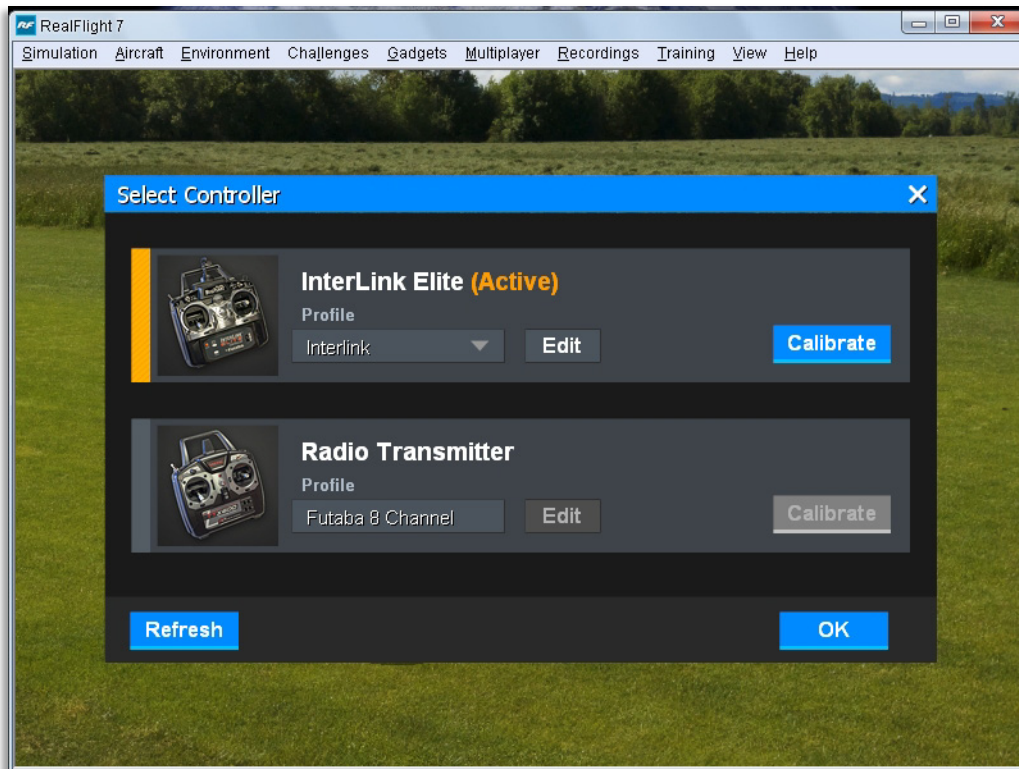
RealFlight 7

Simulation Aircraft Environment Challenges Gadgets Multiplayer Recordings Training View Help

Select Controller

InterLink Elite (Active)
Profile
Interlink
Edit
Calibrate

Radio Transmitter
Profile
Futaba 8 Channel
Edit
Calibrate

Refresh
OK